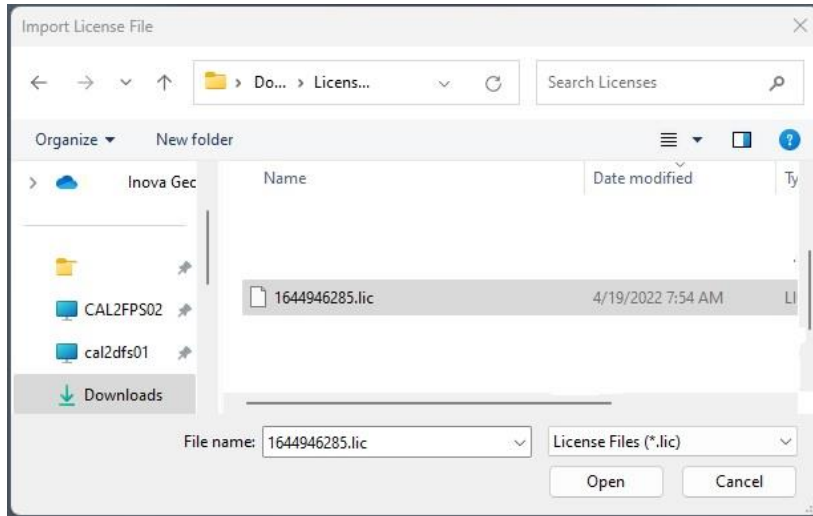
Import License File

Do... > Licens...

Search Licenses

Organize ▾

New folder

Inova Gec

CAL2FPS02

cal2dfs01

Downloads

Name

Date modified

Ty

1644946285.lic

4/19/2022 7:54 AM

LI

File name: 1644946285.lic

License Files (*.lic)

Open

Cancel